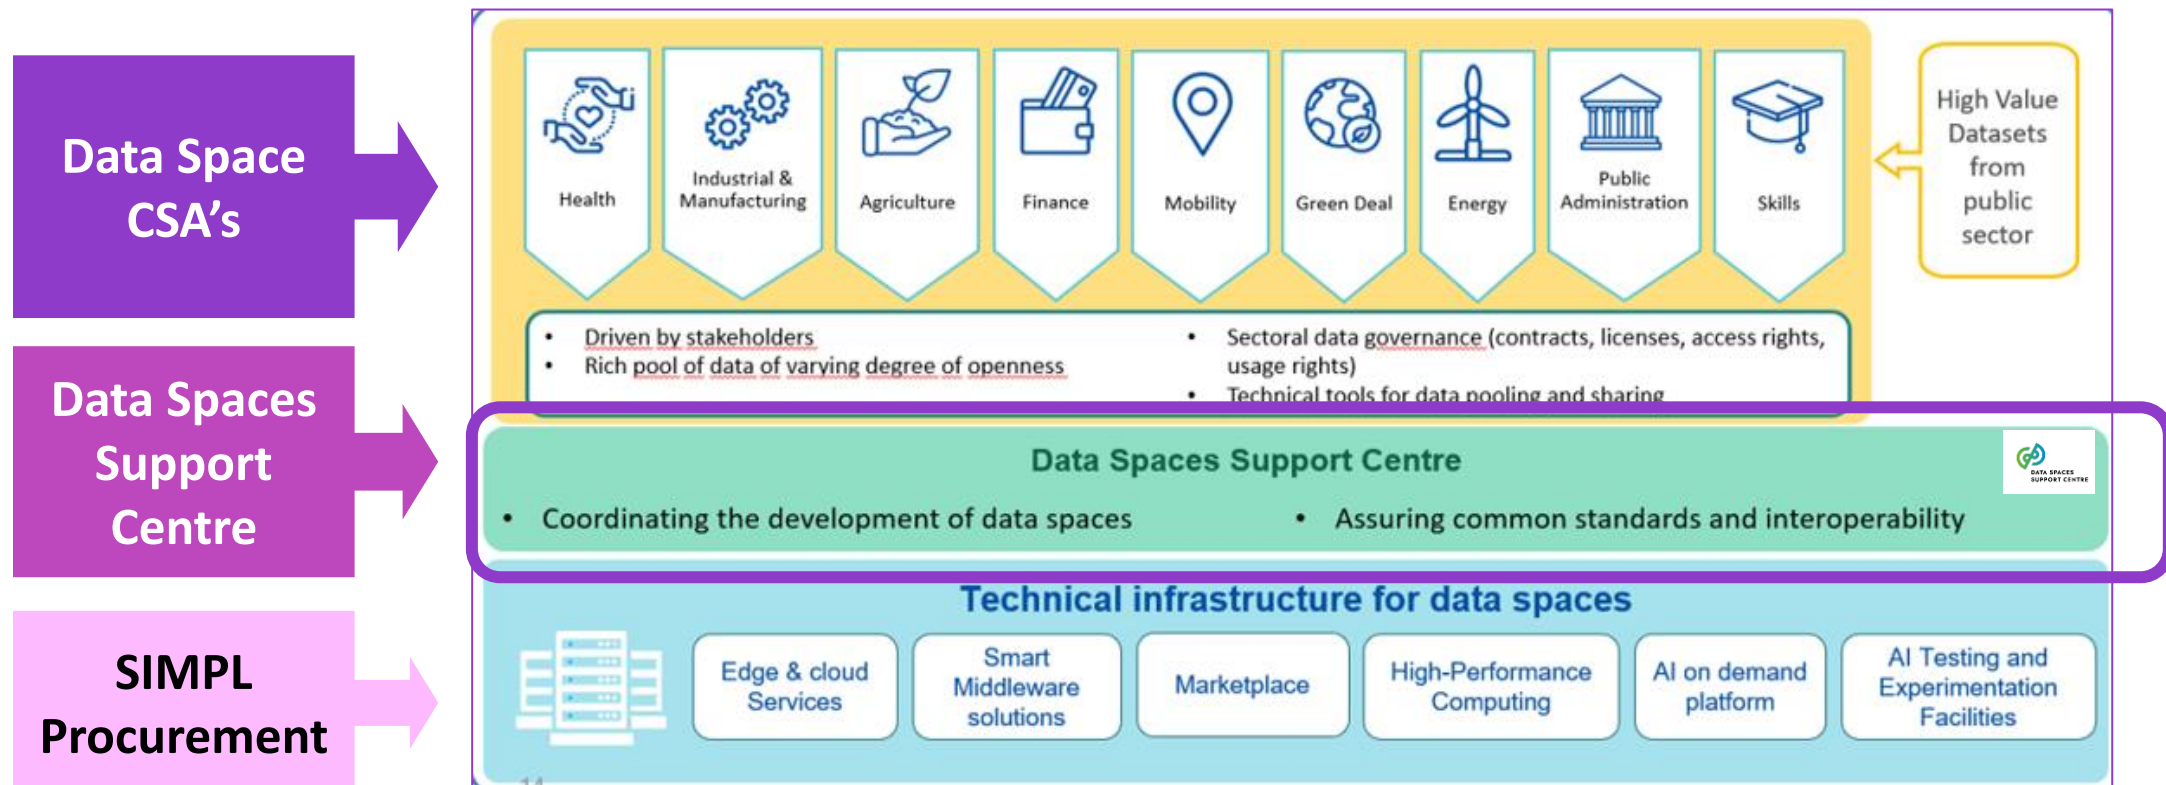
Data Space CSA’s

Data Spaces Support Centre

SIMPL Procurement

Health

Industrial & Manufacturing

Agriculture

Finance

Mobility

Green Deal

Energy

Public Administration

Skills

High Value Datasets from public sector

• Driven by stakeholders
• Rich pool of data of varying degree of openness

• Sectoral data governance (contracts, licenses, access rights, usage rights)
• Technical tools for data pooling and sharing

Data Spaces Support Centre

DATA SPACES SUPPORT CENTRE

• Coordinating the development of data spaces

• Assuring common standards and interoperability

Technical infrastructure for data spaces

Edge & cloud Services

Smart Middleware solutions

Marketplace

High-Performance Computing

AI on demand platform

AI Testing and Experimentation Facilities